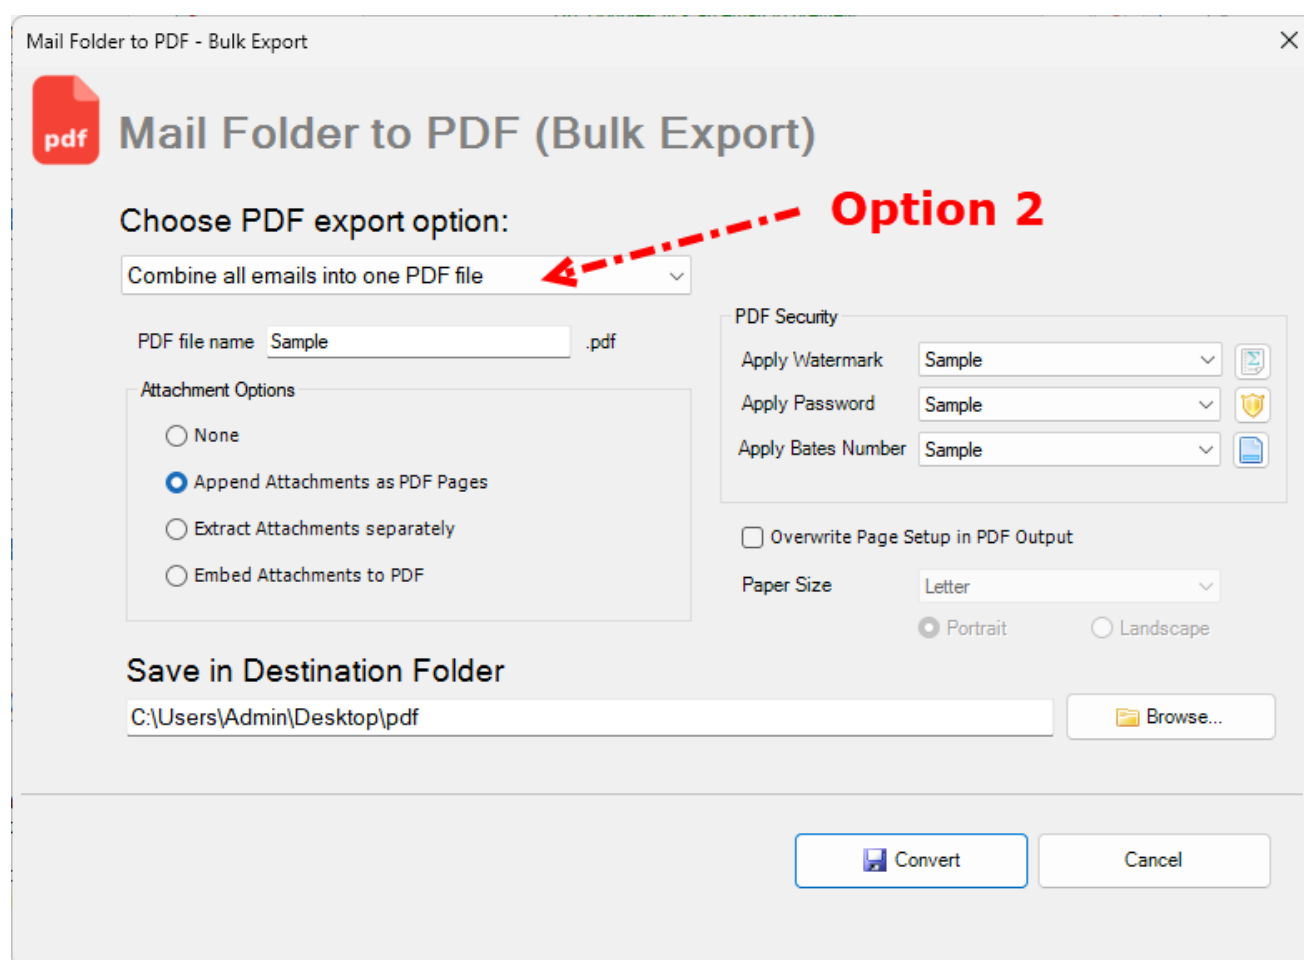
Mail Folder to PDF - Bulk Export

pdf

Mail Folder to PDF (Bulk Export)

Choose PDF export option:

Option 2

Combine all emails into one PDF file

PDF file name Sample .pdf

Attachment Options

None

Append Attachments as PDF Pages

Extract Attachments separately

Embed Attachments to PDF

PDF Security

Apply Watermark Sample

Apply Password Sample

Apply Bates Number Sample

Overwrite Page Setup in PDF Output

Paper Size Letter

Portrait Landscape

Save in Destination Folder

C:\Users\Admin\Desktop\pdf

Browse...

Convert

Cancel